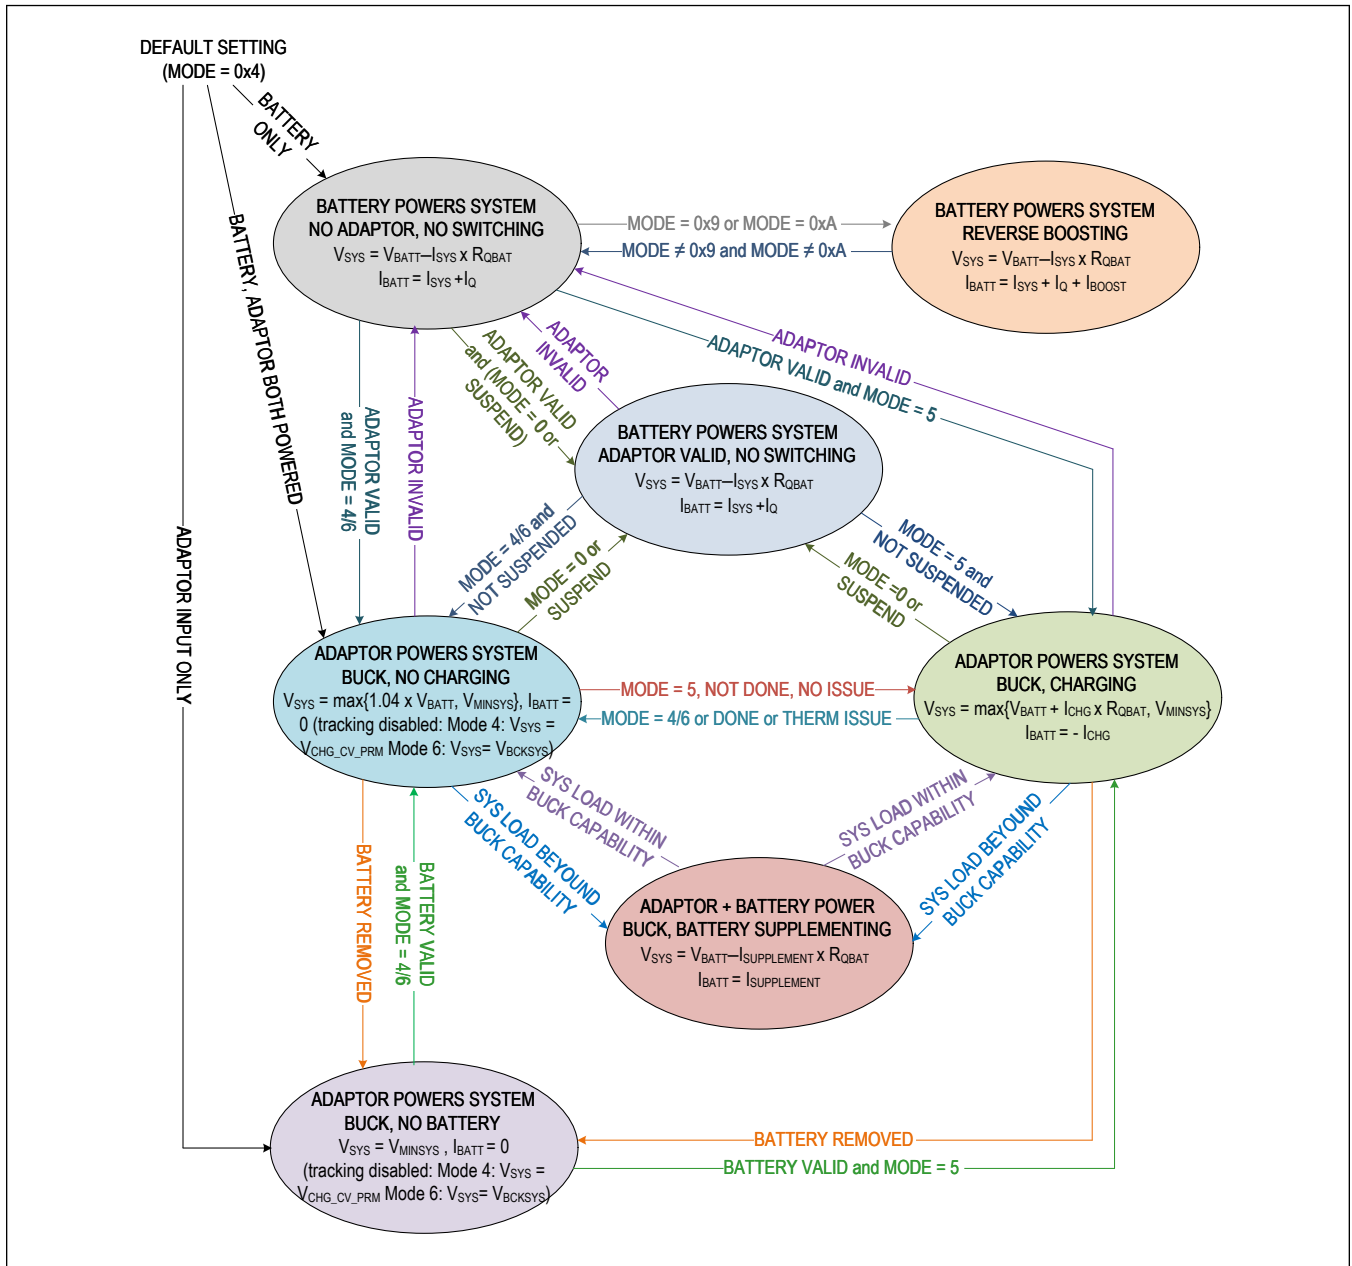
DEFAULT SETTING
(MODE = 0x4)

BATTERY ONLY

BATTERY, ADAPTOR BOTH POWERED

ADAPTOR INPUT ONLY

BATTERY POWERS SYSTEM
NO ADAPTOR, NO SWITCHING
$V_{SYS} = V_{BATT} – I_{SYS} \times R_{QBAT}$
$I_{BATT} = I_{SYS} + I_Q$

MODE = 0x9 or MODE = 0xA

MODE ≠ 0x9 and MODE ≠ 0xA

BATTERY POWERS SYSTEM
REVERSE BOOSTING
$V_{SYS} = V_{BATT} – I_{SYS} \times R_{QBAT}$
$I_{BATT} = I_{SYS} + I_Q + I_{BOOST}$

ADAPTOR INVALID

ADAPTOR VALID and MODE = 5

ADAPTOR INVALID

ADAPTOR VALID and (MODE = 0 or SUSPEND)

ADAPTOR VALID and MODE = 4/6

ADAPTOR INVALID

BATTERY POWERS SYSTEM
ADAPTOR VALID, NO SWITCHING
$V_{SYS} = V_{BATT} – I_{SYS} \times R_{QBAT}$
$I_{BATT} = I_{SYS} + I_Q$

MODE = 4/6 and NOT SUSPENDED

MODE = 0 or SUSPEND

MODE = 5 and NOT SUSPENDED

MODE =0 or SUSPEND

ADAPTOR POWERS SYSTEM
BUCK, NO CHARGING
$V_{SYS}$ = max{1.04 x $V_{BATT}$, $V_{MINSYS}$}, $I_{BATT}$ = 0 (tracking disabled: Mode 4: $V_{SYS}$ = $V_{CHG\_CV\_PRM}$ Mode 6: $V_{SYS}$= $V_{BCKSYS}$)

MODE = 5, NOT DONE, NO ISSUE

MODE = 4/6 or DONE or THERM ISSUE

ADAPTOR POWERS SYSTEM
BUCK, CHARGING
$V_{SYS}$ = max{$V_{BATT}$ + $I_{CHG}$ x $R_{QBAT}$, $V_{MINSYS}$}
$I_{BATT}$ = - $I_{CHG}$

SYS LOAD WITHIN BUCK CAPABILITY

SYS LOAD BEYOUND BUCK CAPABILITY

SYS LOAD WITHIN BUCK CAPABILITY

SYS LOAD BEYOUND BUCK CAPABILITY

BATTERY REMOVED

BATTERY VALID and MODE = 4/6

ADAPTOR + BATTERY POWER
BUCK, BATTERY SUPPLEMENTING
$V_{SYS} = V_{BATT} – I_{SUPPLEMENT} \times R_{QBAT}$
$I_{BATT} = I_{SUPPLEMENT}$

ADAPTOR POWERS SYSTEM
BUCK, NO BATTERY
$V_{SYS} = V_{MINSYS}$ , $I_{BATT} = 0$
(tracking disabled: Mode 4: $V_{SYS}$ = $V_{CHG\_CV\_PRM}$ Mode 6: $V_{SYS}$= $V_{BCKSYS}$)

BATTERY REMOVED

BATTERY VALID and MODE = 5